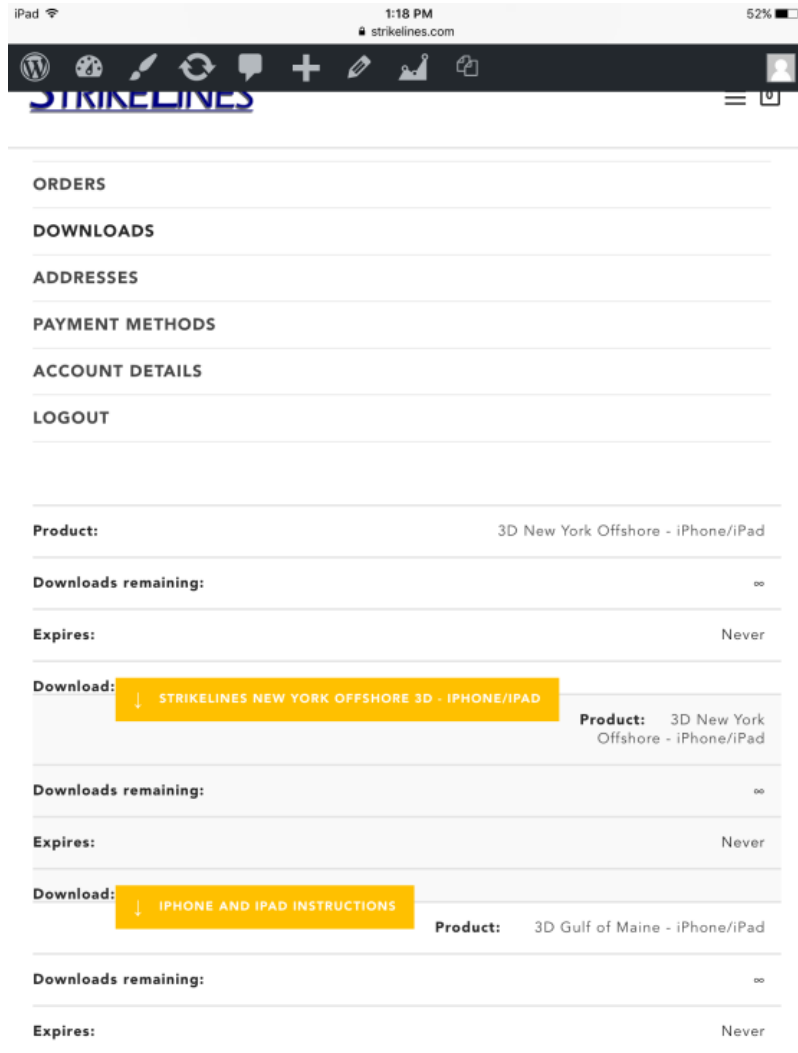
iPad 1:18 PM 52%
strikelines.com

STRIKELINES

0

ORDERS

DOWNLOADS

ADDRESSES

PAYMENT METHODS

ACCOUNT DETAILS

LOGOUT

Product: 3D New York Offshore - iPhone/iPad

Downloads remaining: ∞

Expires: Never

Download: ↓ STRIKELINES NEW YORK OFFSHORE 3D - IPHONE/IPAD

Product: 3D New York Offshore - iPhone/iPad

Downloads remaining: ∞

Expires: Never

Download: ↓ IPHONE AND IPAD INSTRUCTIONS

Product: 3D Gulf of Maine - iPhone/iPad

Downloads remaining: ∞

Expires: Never